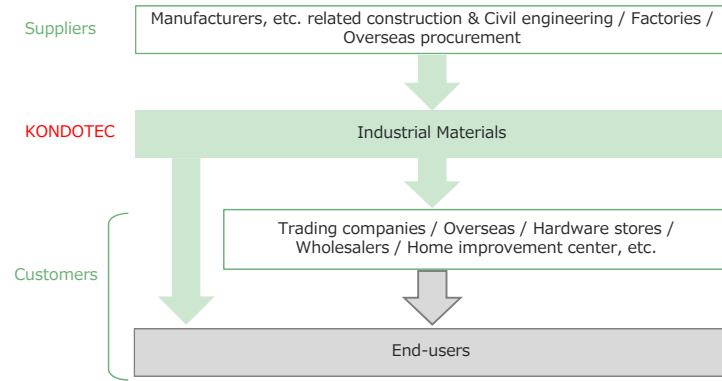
Suppliers

Manufacturers, etc. related construction & Civil engineering / Factories / Overseas procurement

KONDOTEC

Industrial Materials

Customers

Trading companies / Overseas / Hardware stores / Wholesalers / Home improvement center, etc.

End-users